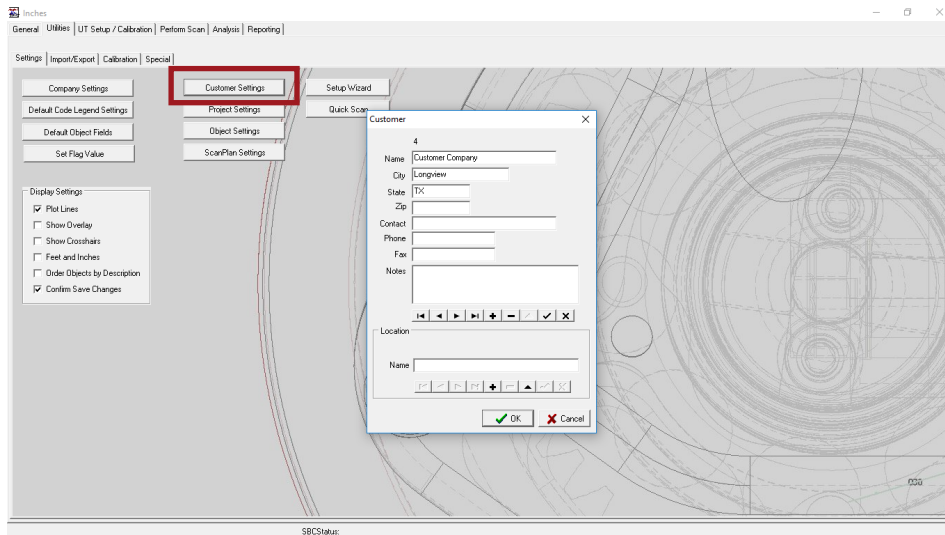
Inches

General | Utilities | UT Setup / Calibration | Perform Scan | Analysis | Reporting

Settings | Import/Export | Calibration | Special

Company Settings
Default Code Legend Settings
Default Object Fields
Set Flag Value

Customer Settings
Project Settings
Object Settings
ScanPlan Settings

Setup Wizard
Quick Scan

Display Settings
☑ Plot Lines
☐ Show Overlay
☐ Show Crosshairs
☐ Feet and Inches
☐ Order Objects by Description
☑ Confirm Save Changes

Customer

4
Name Customer Company
City Longview
State TX
Zip
Contact
Phone
Fax
Notes

Location
Name

OK
Cancel

030

SBCStatus: